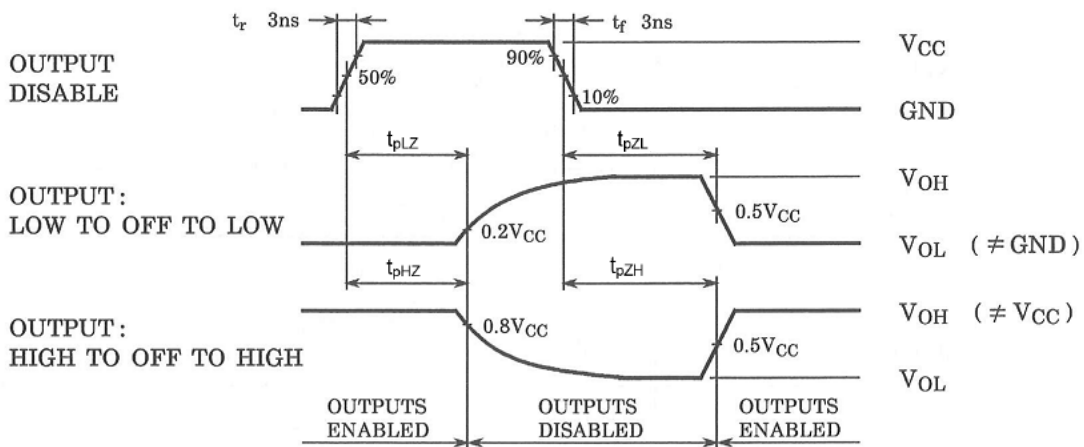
$t_r$ 3ns

$t_f$ 3ns

OUTPUT DISABLE

50%

90%

10%

$V_{CC}$

GND

$t_{pLZ}$

$t_{pZL}$

OUTPUT : LOW TO OFF TO LOW

$0.2V_{CC}$

$0.5V_{CC}$

$V_{OH}$

$V_{OL}$ ($\neq$ GND)

$t_{pHZ}$

$t_{pZH}$

OUTPUT : HIGH TO OFF TO HIGH

$0.8V_{CC}$

$0.5V_{CC}$

$V_{OH}$ ($\neq V_{CC}$)

$V_{OL}$

OUTPUTS ENABLED

OUTPUTS DISABLED

OUTPUTS ENABLED